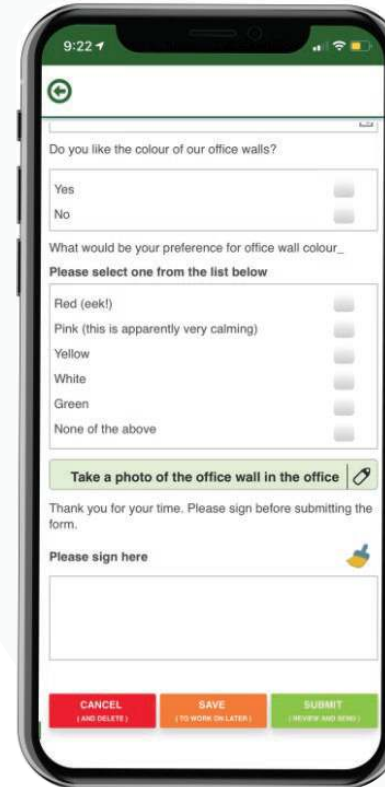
9:22

Do you like the colour of our office walls?

Yes

No

What would be your preference for office wall colour_

Please select one from the list below

Red (eek!)

Pink (this is apparently very calming)

Yellow

White

Green

None of the above

Take a photo of the office wall in the office

Thank you for your time. Please sign before submitting the form.

Please sign here

CANCEL
(AND DELETE)

SAVE
(TO WORK ON LATER)

SUBMIT
(REVIEW AND SEND)